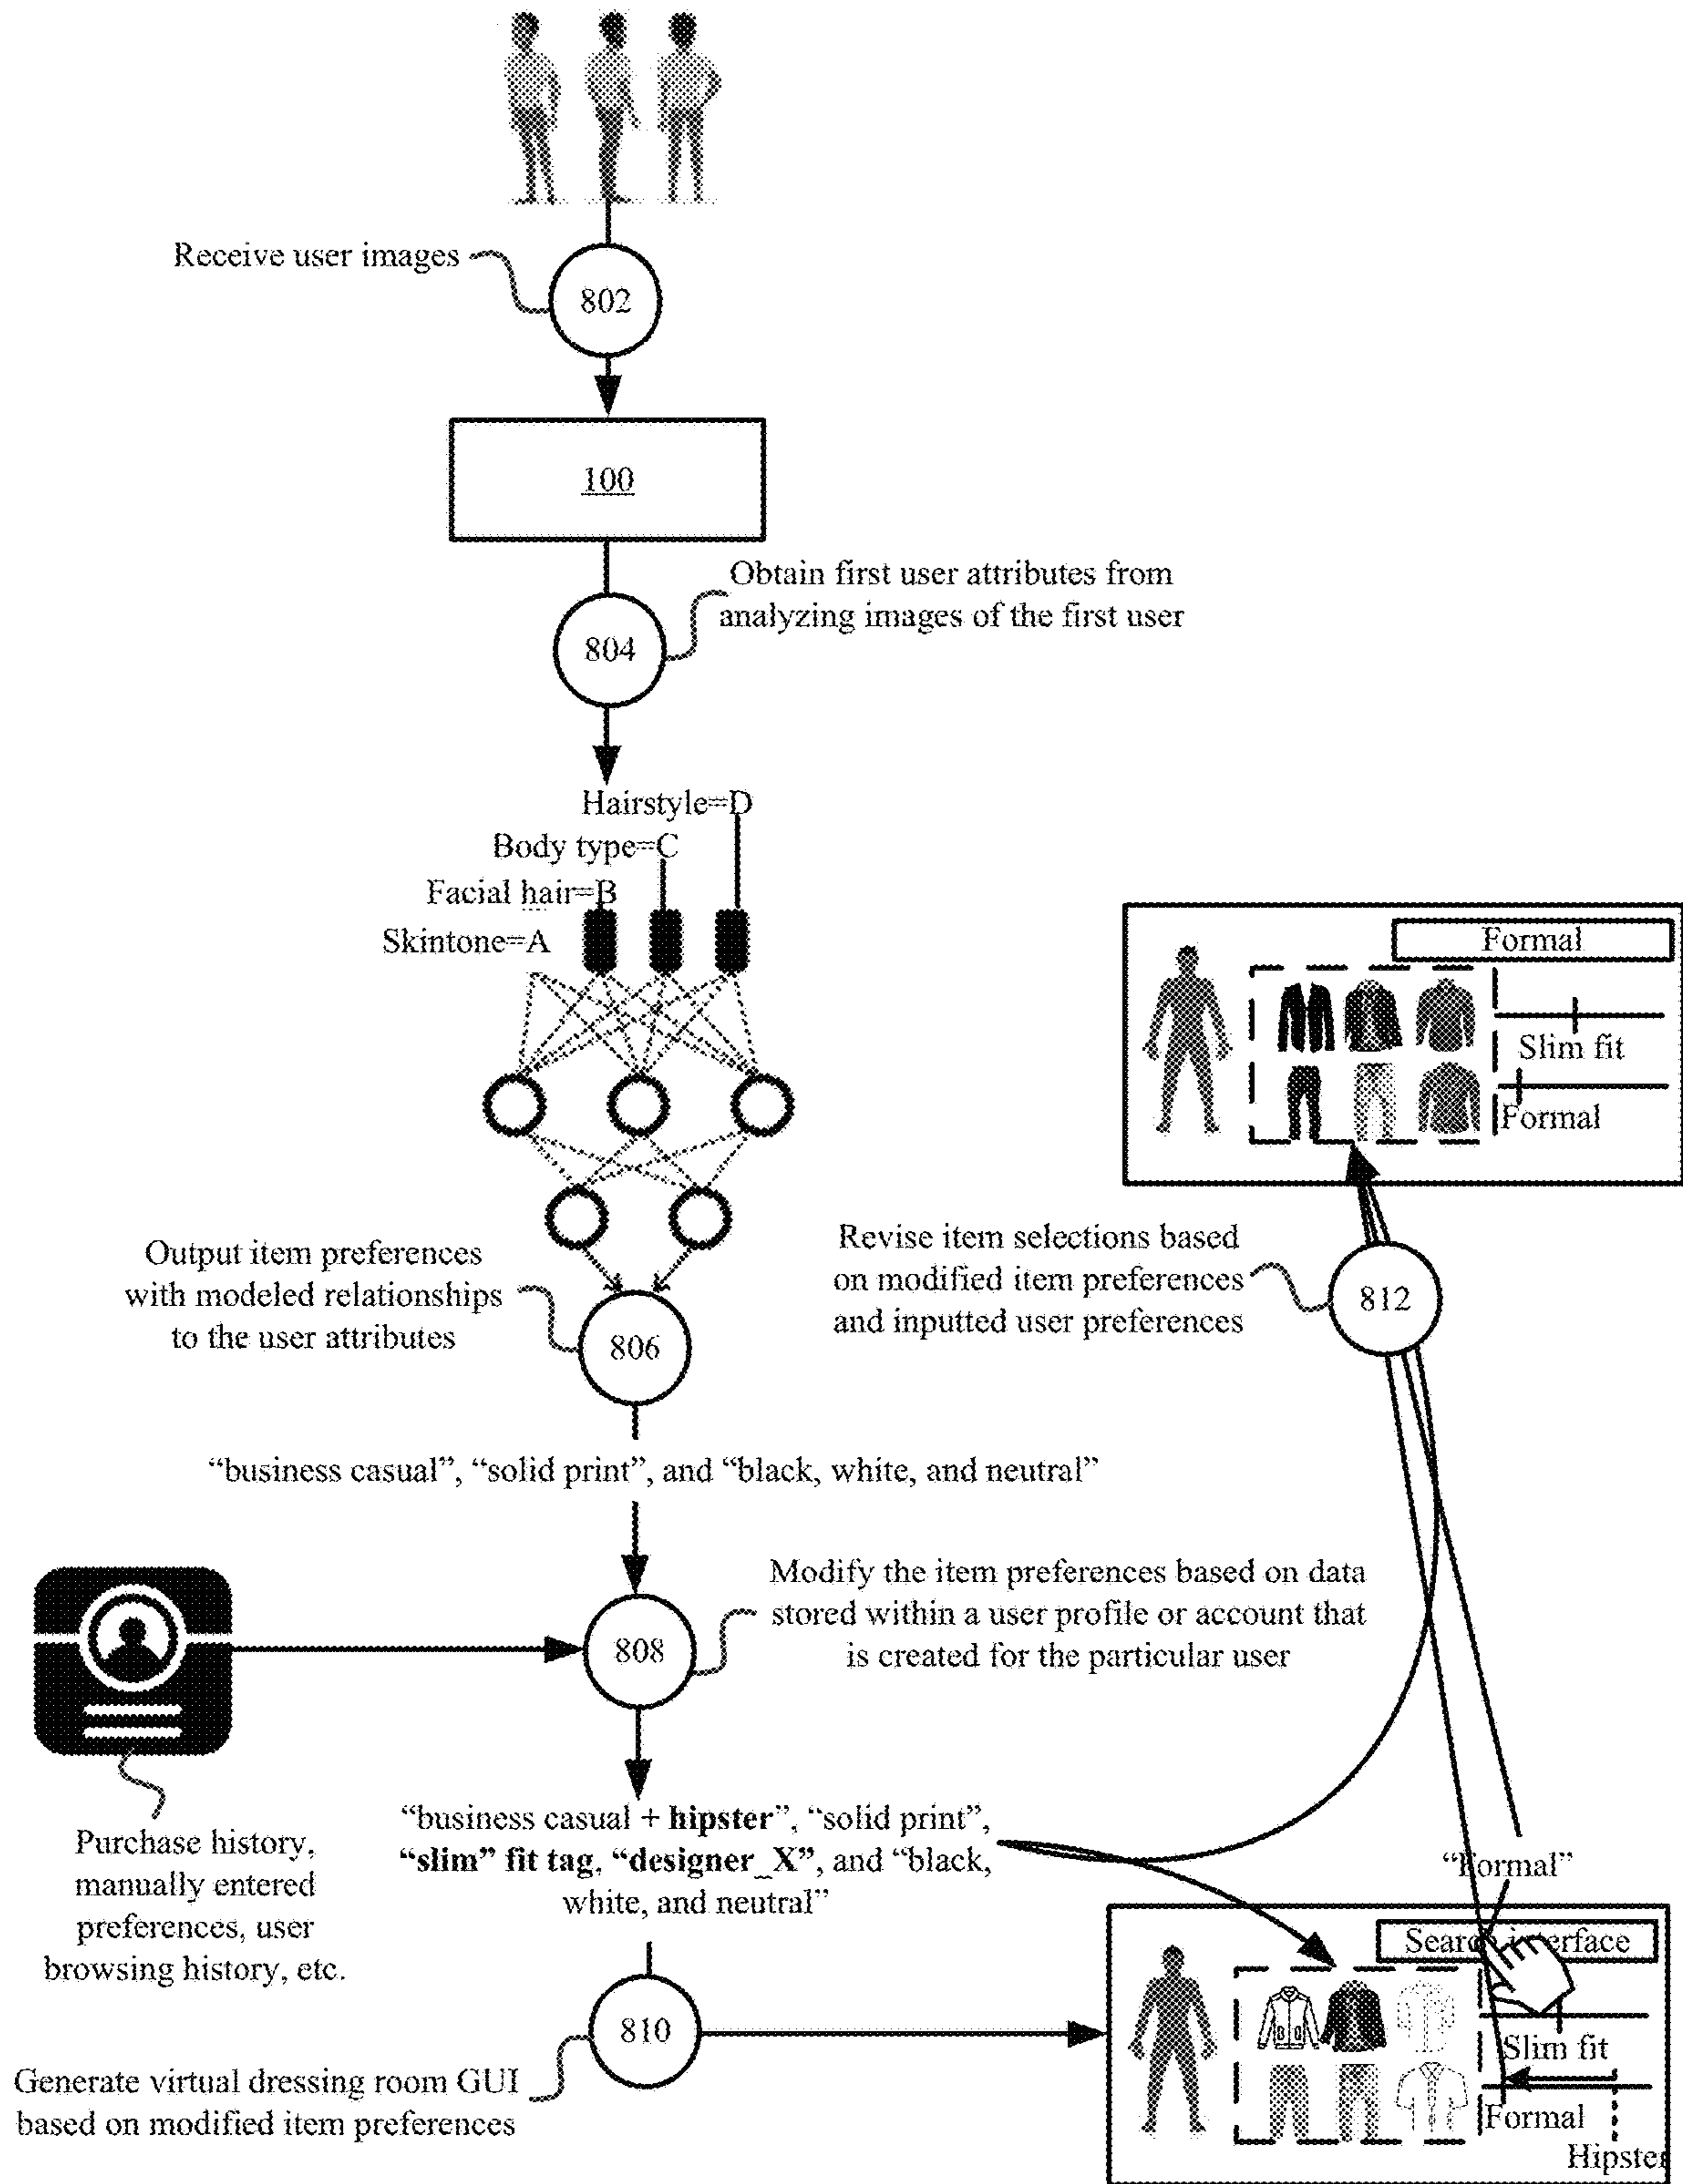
Receive user images

802

100

Obtain first user attributes from analyzing images of the first user

804

Hairstyle=D
Body type=C
Facial hair=B
Skintone=A

Output item preferences with modeled relationships to the user attributes

806

"business casual", "solid print", and "black, white, and neutral"

Formal

Slim fit

Formal

Revise item selections based on modified item preferences and inputted user preferences

812

Modify the item preferences based on data stored within a user profile or account that is created for the particular user

808

Purchase history, manually entered preferences, user browsing history, etc.

"business casual + **hipster**", "solid print", **"slim" fit tag**, **"designer_X"**, and "black, white, and neutral"

"Formal"

Search interface

810

Slim fit

Formal

Hipster

Generate virtual dressing room GUI based on modified item preferences